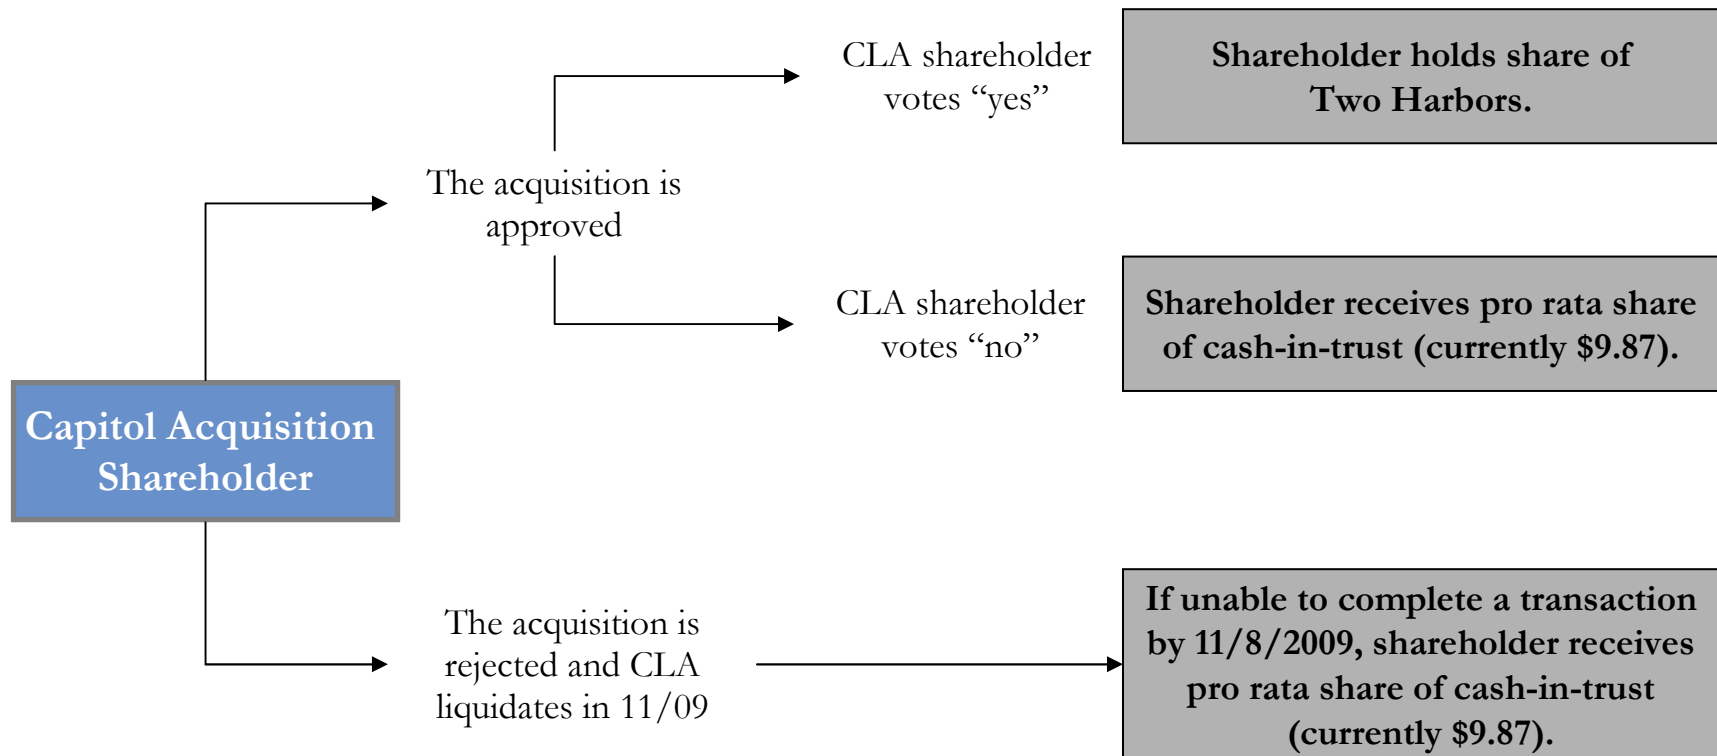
Capitol Acquisition Shareholder

The acquisition is approved

CLA shareholder votes “yes”

Shareholder holds share of Two Harbors.

CLA shareholder votes “no”

Shareholder receives pro rata share of cash-in-trust (currently \$9.87).

The acquisition is rejected and CLA liquidates in 11/09

If unable to complete a transaction by 11/8/2009, shareholder receives pro rata share of cash-in-trust (currently \$9.87).